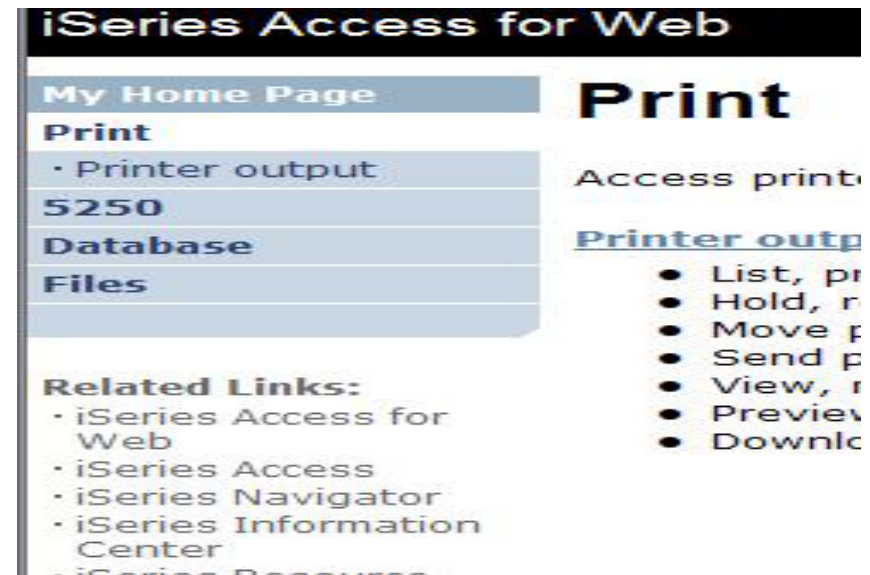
iSeries Access for Web

My Home Page
Print
· Printer output
5250
Database
Files

Related Links:
· iSeries Access for Web
· iSeries Access
· iSeries Navigator
· iSeries Information Center
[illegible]

Print

Access print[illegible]

Printer outp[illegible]
- List, pr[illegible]
- Hold, r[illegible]
- Move p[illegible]
- Send p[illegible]
- View, r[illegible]
- Previev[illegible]
- Downlo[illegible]